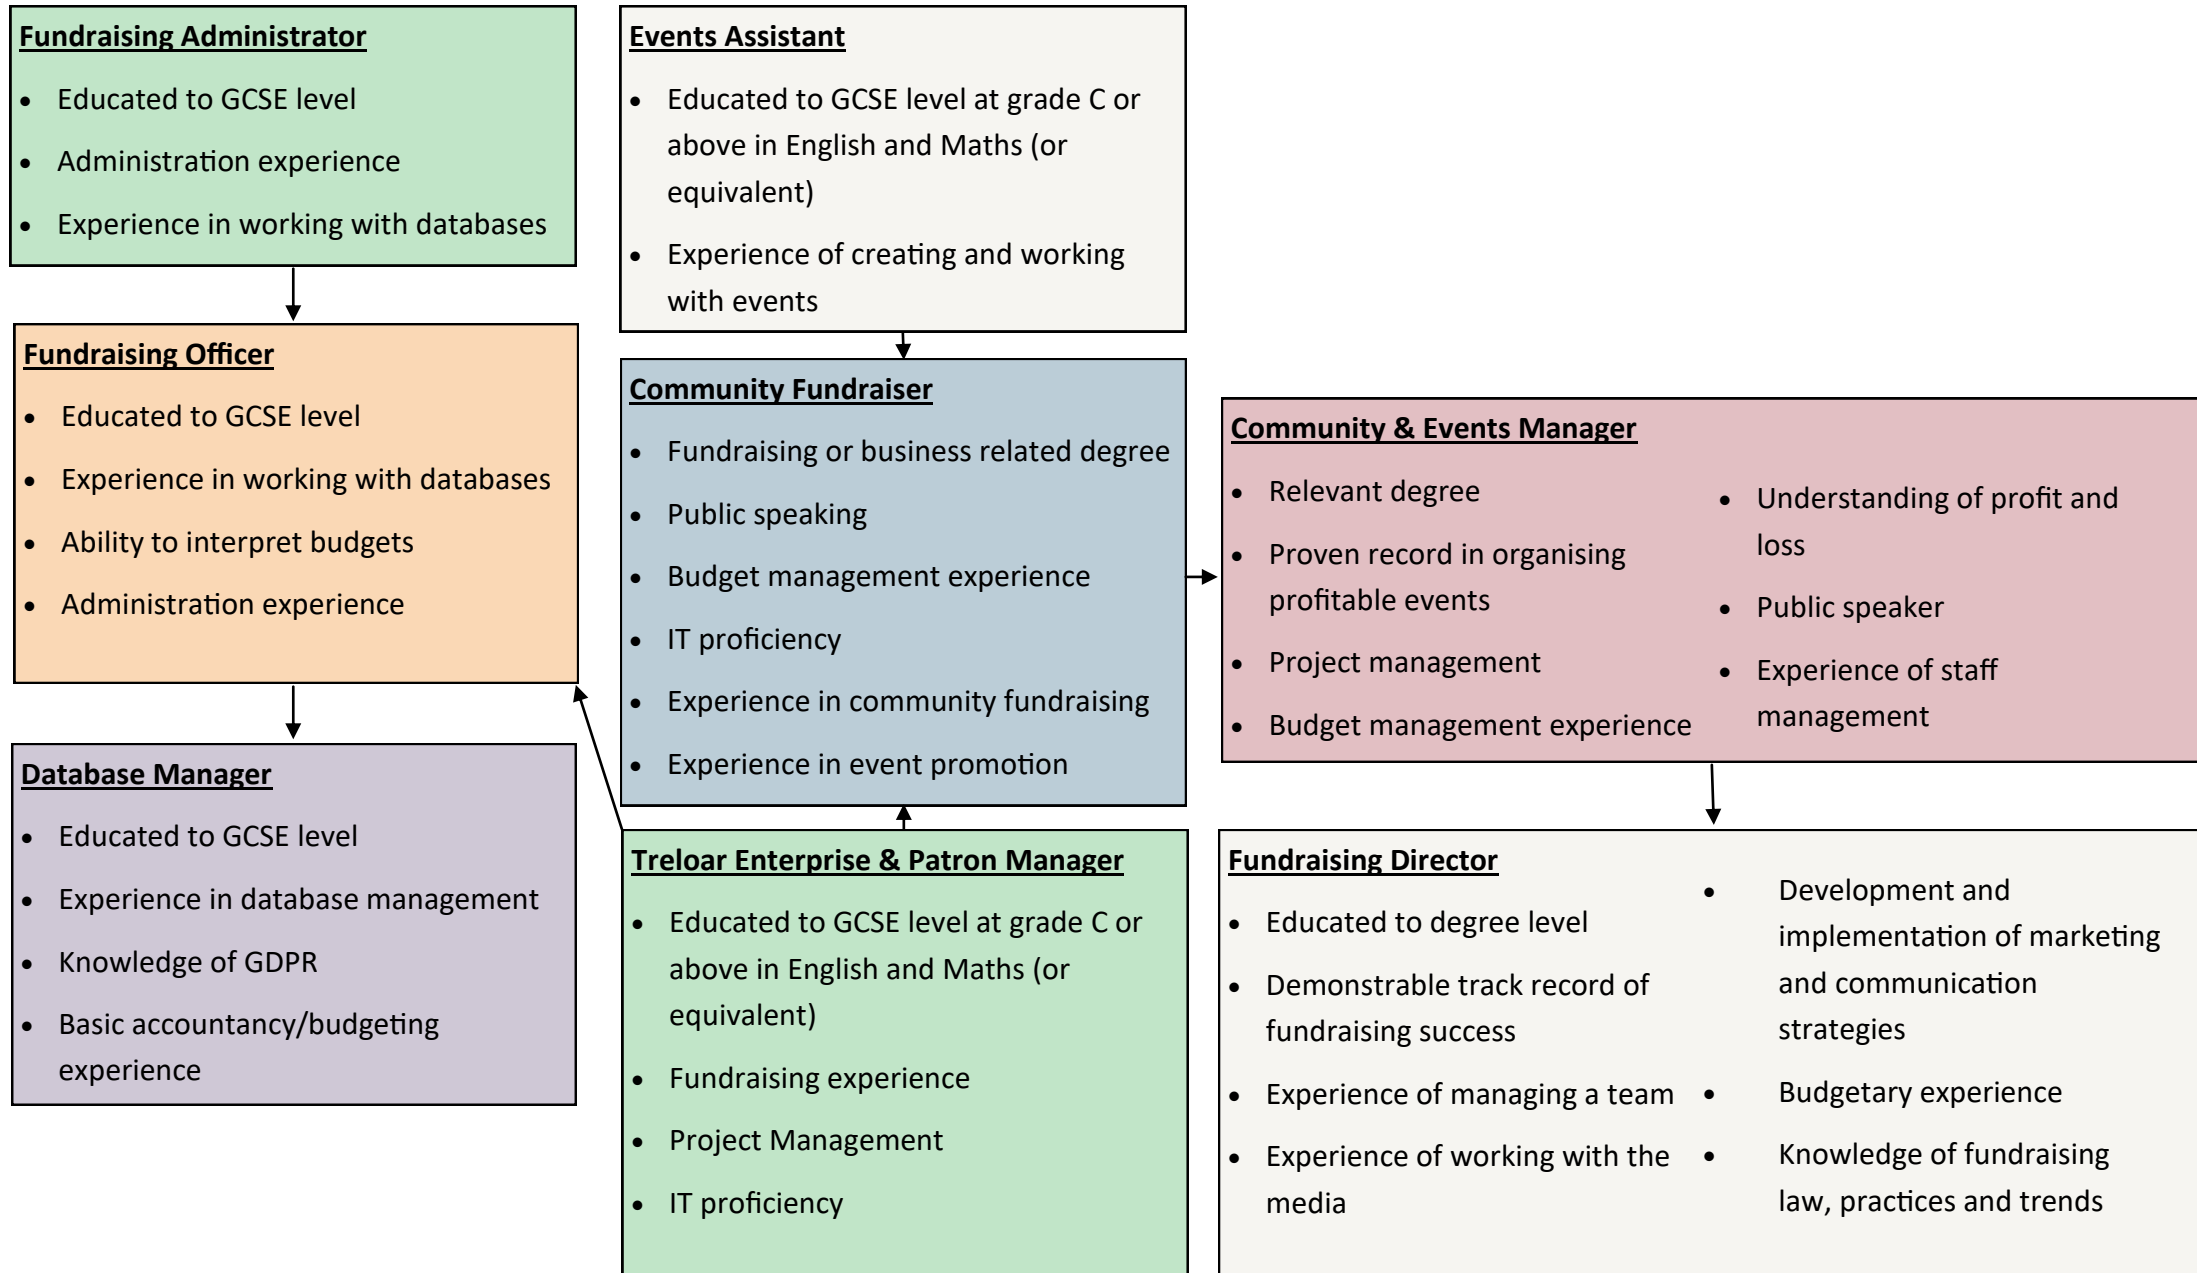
Fundraising Administrator

- Educated to GCSE level
- Administration experience
- Experience in working with databases

Fundraising Officer

- Educated to GCSE level
- Experience in working with databases
- Ability to interpret budgets
- Administration experience

Database Manager

- Educated to GCSE level
- Experience in database management
- Knowledge of GDPR
- Basic accountancy/budgeting experience

Events Assistant

- Educated to GCSE level at grade C or above in English and Maths (or equivalent)
- Experience of creating and working with events

Community Fundraiser

- Fundraising or business related degree
- Public speaking
- Budget management experience
- IT proficiency
- Experience in community fundraising
- Experience in event promotion

Treloar Enterprise & Patron Manager

- Educated to GCSE level at grade C or above in English and Maths (or equivalent)
- Fundraising experience
- Project Management
- IT proficiency

Community & Events Manager

- Relevant degree
- Proven record in organising profitable events
- Project management
- Budget management experience

- Understanding of profit and loss
- Public speaker
- Experience of staff management

Fundraising Director

- Educated to degree level
- Demonstrable track record of fundraising success
- Experience of managing a team
- Experience of working with the media

- Development and implementation of marketing and communication strategies
- Budgetary experience
- Knowledge of fundraising law, practices and trends